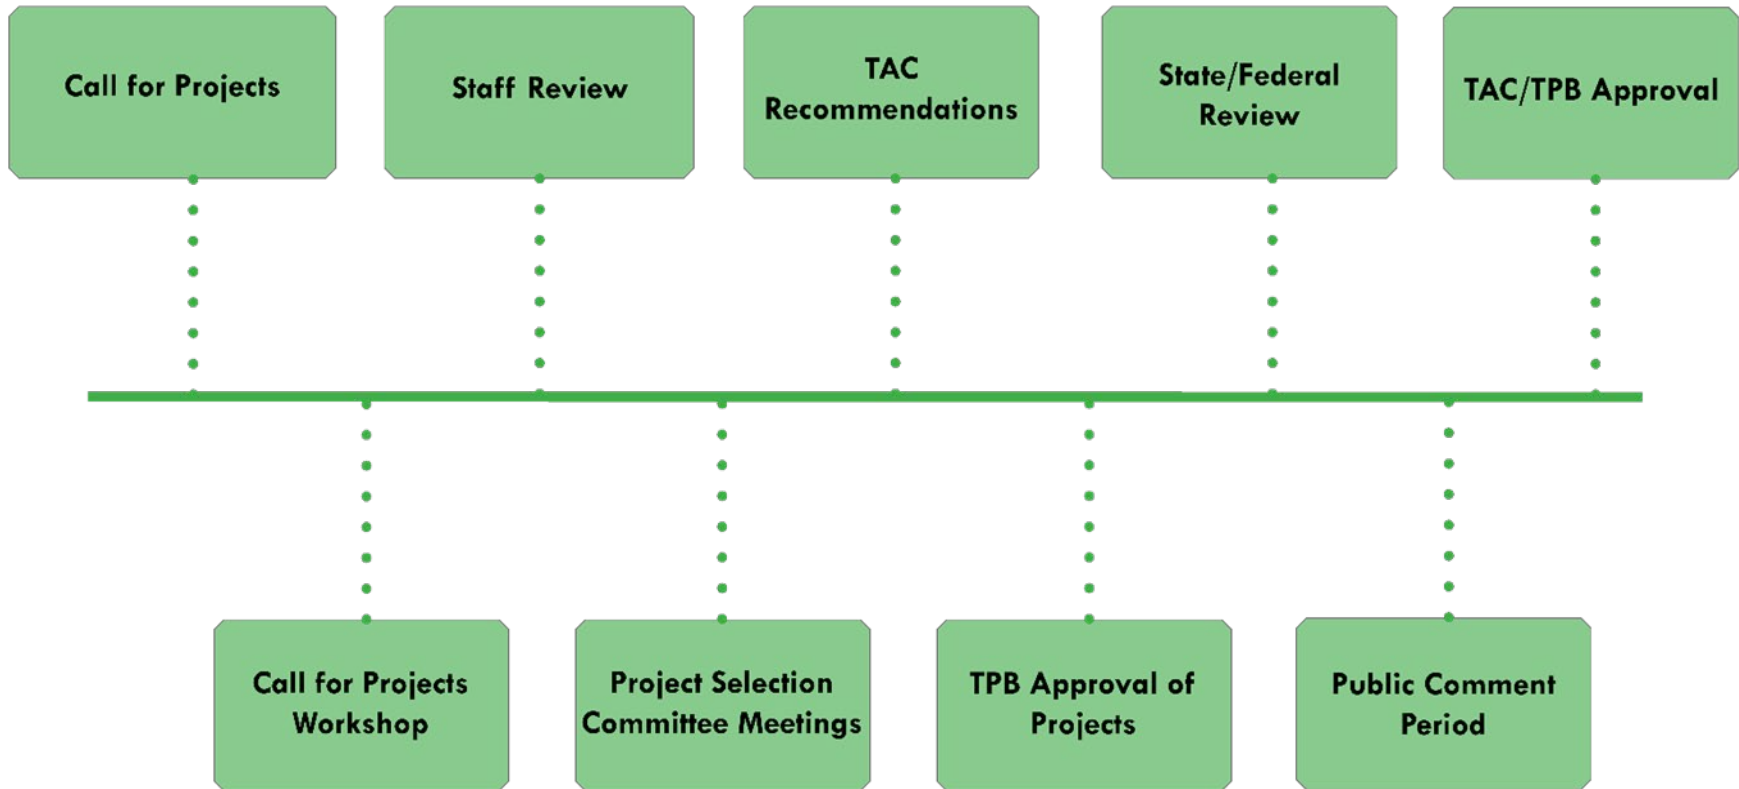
Call for Projects

Staff Review

TAC Recommendations

State/Federal Review

TAC/TPB Approval

Call for Projects Workshop

Project Selection Committee Meetings

TPB Approval of Projects

Public Comment Period